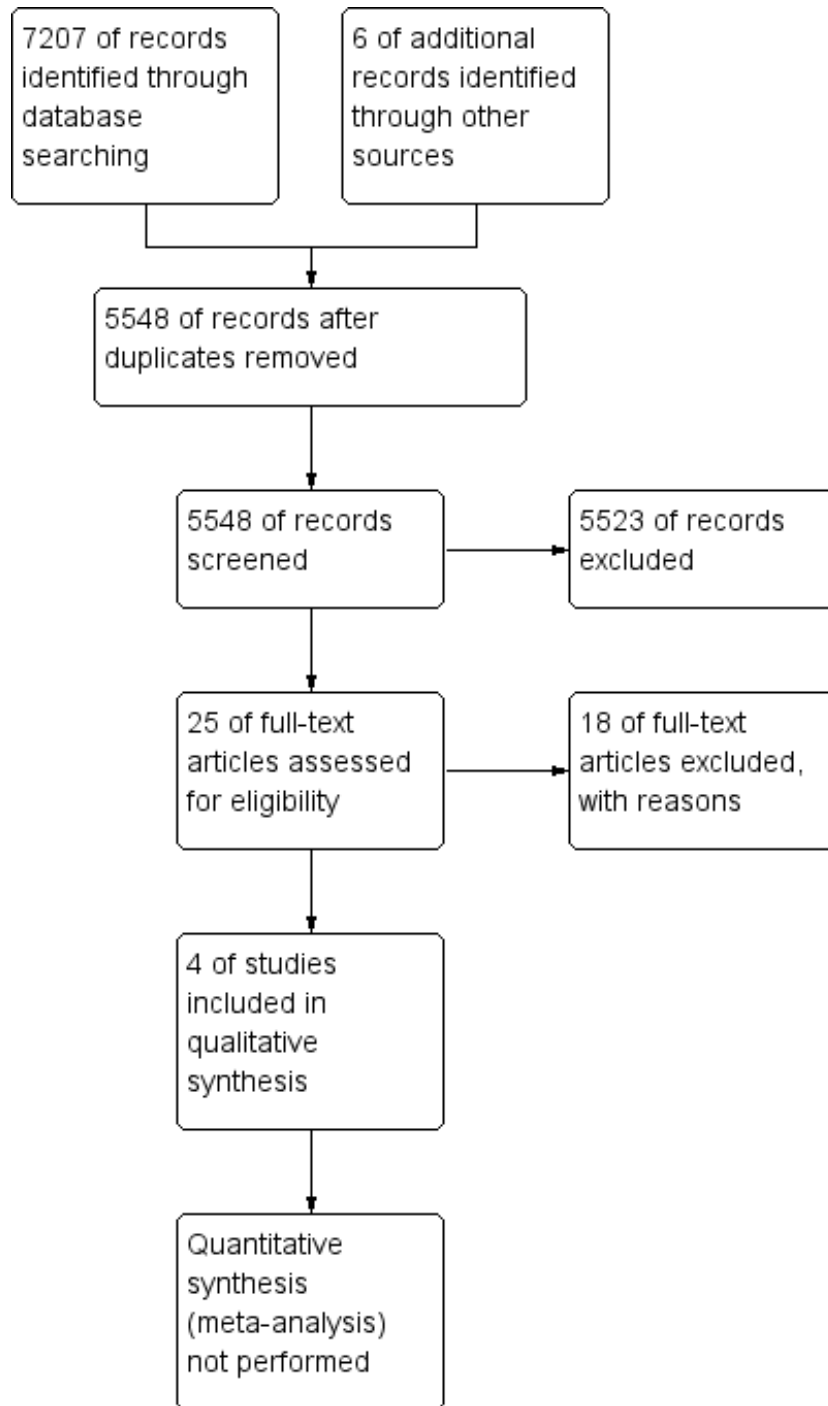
7207 of records identified through database searching

6 of additional records identified through other sources

5548 of records after duplicates removed

5548 of records screened

5523 of records excluded

25 of full-text articles assessed for eligibility

18 of full-text articles excluded, with reasons

4 of studies included in qualitative synthesis

Quantitative synthesis (meta-analysis) not performed